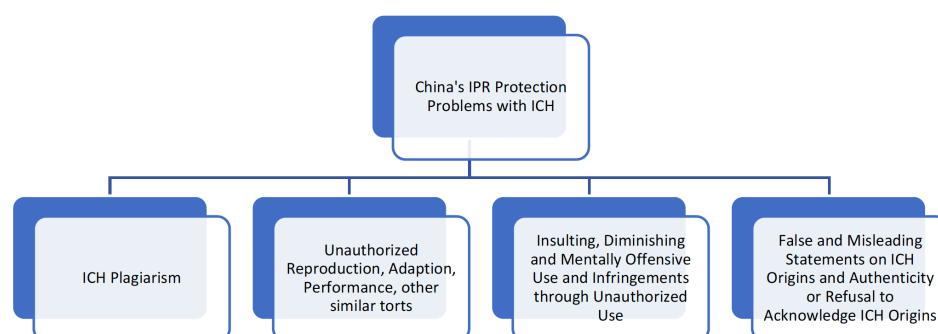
China's IPR Protection Problems with ICH

ICH Plagiarism

Unauthorized Reproduction, Adaption, Performance, other similar torts

Insulting, Diminishing and Mentally Offensive Use and Infringements through Unauthorized Use

False and Misleading Statements on ICH Origins and Authenticity or Refusal to Acknowledge ICH Origins